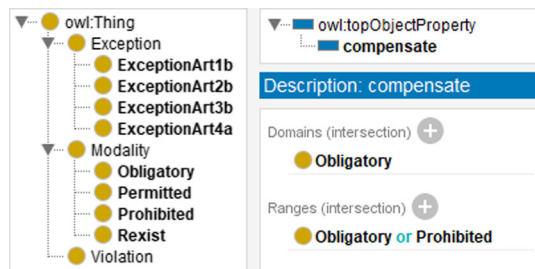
owl:Thing
Exception
ExceptionArt1b
ExceptionArt2b
ExceptionArt3b
ExceptionArt4a
Modality
Obligatory
Permitted
Prohibited
Rexist
Violation

owl:topObjectProperty
compensate

Description: compensate

Domains (intersection)
Obligatory

Ranges (intersection)
Obligatory or Prohibited